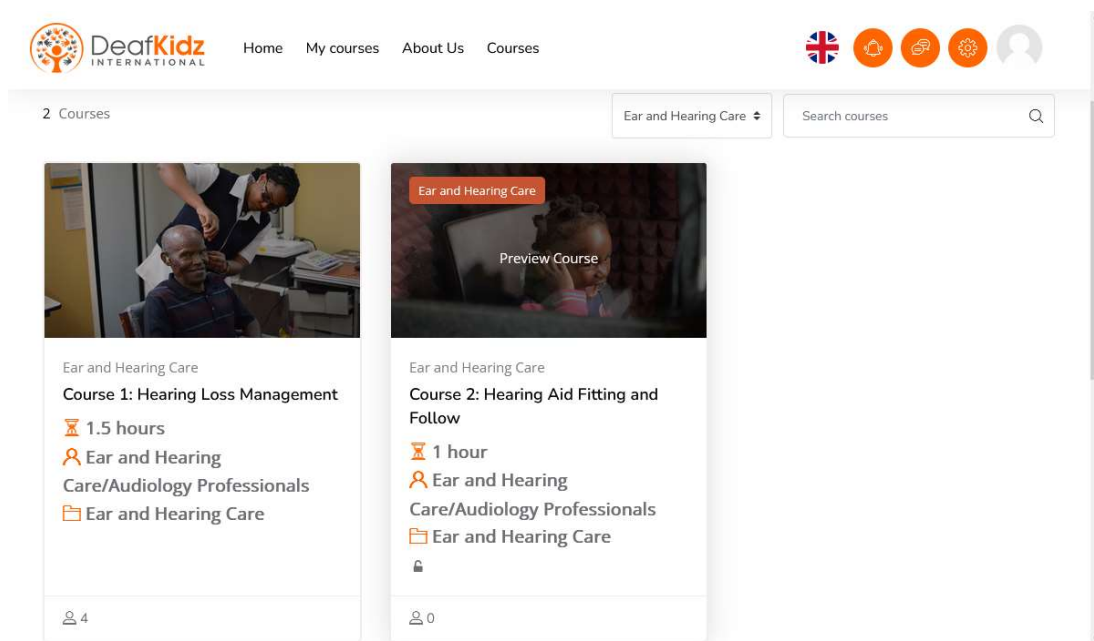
DeafKidz INTERNATIONAL

Home My courses About Us Courses

2 Courses

Ear and Hearing Care

Search courses

Ear and Hearing Care
Course 1: Hearing Loss Management
1.5 hours
Ear and Hearing Care/Audiology Professionals
Ear and Hearing Care

4

Ear and Hearing Care

Preview Course

Ear and Hearing Care
Course 2: Hearing Aid Fitting and Follow
1 hour
Ear and Hearing Care/Audiology Professionals
Ear and Hearing Care

0